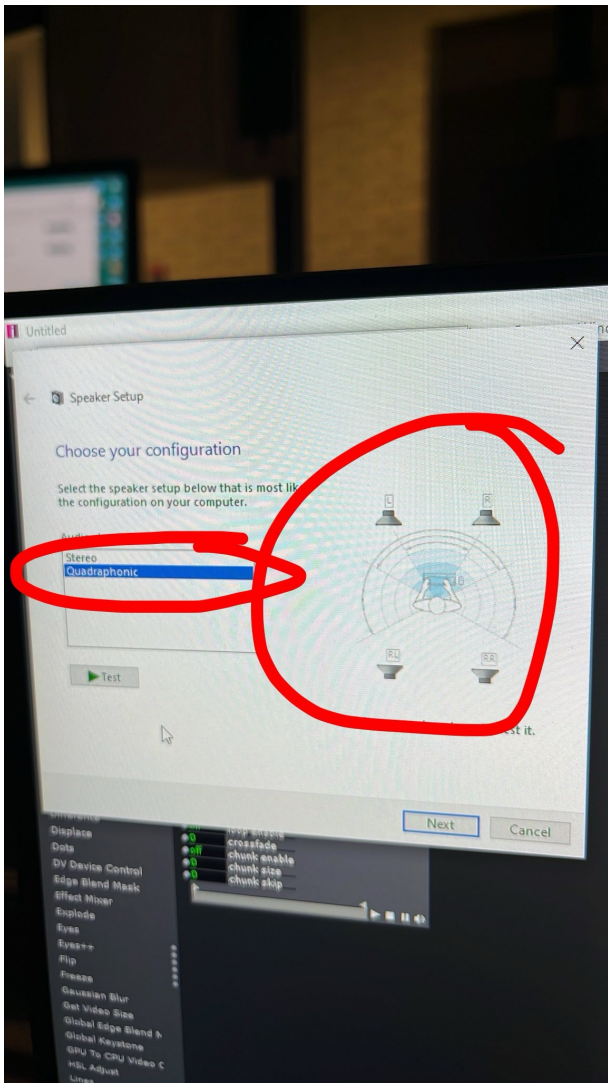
Untitled

Speaker Setup

Choose your configuration

Select the speaker setup below that is most lik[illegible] the configuration on your computer.

Audio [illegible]

Stereo
Quadraphonic

Test

L
R
RL
RR

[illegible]est it.

Next
Cancel

Displace
Dots
DV Device Control
Edge Blend Mask
Effect Mixer
Explode
Eyes
Eyes++
Flip
Freeze
Gaussian Blur
Get Video Size
Global Edge Blend
Global Keystone
GPU To CPU Video
HSL Adjust

crossfade
chunk enable
chunk size
chunk skip